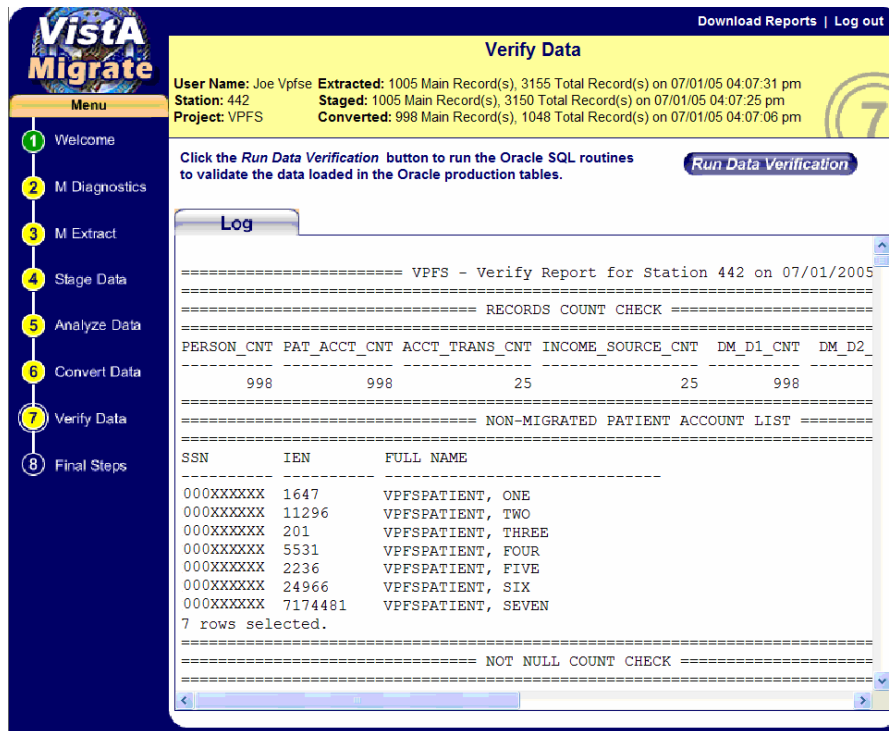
VistA Migrate

Menu

1 Welcome
2 M Diagnostics
3 M Extract
4 Stage Data
5 Analyze Data
6 Convert Data
7 Verify Data
8 Final Steps

Download Reports | Log out

Verify Data

User Name: Joe Vpfse Extracted: 1005 Main Record(s), 3155 Total Record(s) on 07/01/05 04:07:31 pm
Station: 442 Staged: 1005 Main Record(s), 3150 Total Record(s) on 07/01/05 04:07:25 pm
Project: VPFS Converted: 998 Main Record(s), 1048 Total Record(s) on 07/01/05 04:07:06 pm

7

Click the *Run Data Verification* button to run the Oracle SQL routines to validate the data loaded in the Oracle production tables.

Run Data Verification

Log

======================== VPFS - Verify Report for Station 442 on 07/01/2005
================================ RECORDS COUNT CHECK ========================
PERSON_CNT PAT_ACCT_CNT ACCT_TRANS_CNT INCOME_SOURCE_CNT DM_D1_CNT DM_D2_
998 998 25 25 998
================================ NON-MIGRATED PATIENT ACCOUNT LIST ========
SSN IEN FULL NAME
000XXXXXX 1647 VPFSPATIENT, ONE
000XXXXXX 11296 VPFSPATIENT, TWO
000XXXXXX 201 VPFSPATIENT, THREE
000XXXXXX 5531 VPFSPATIENT, FOUR
000XXXXXX 2236 VPFSPATIENT, FIVE
000XXXXXX 24966 VPFSPATIENT, SIX
000XXXXXX 7174481 VPFSPATIENT, SEVEN
7 rows selected.
================================ NOT NULL COUNT CHECK ========================